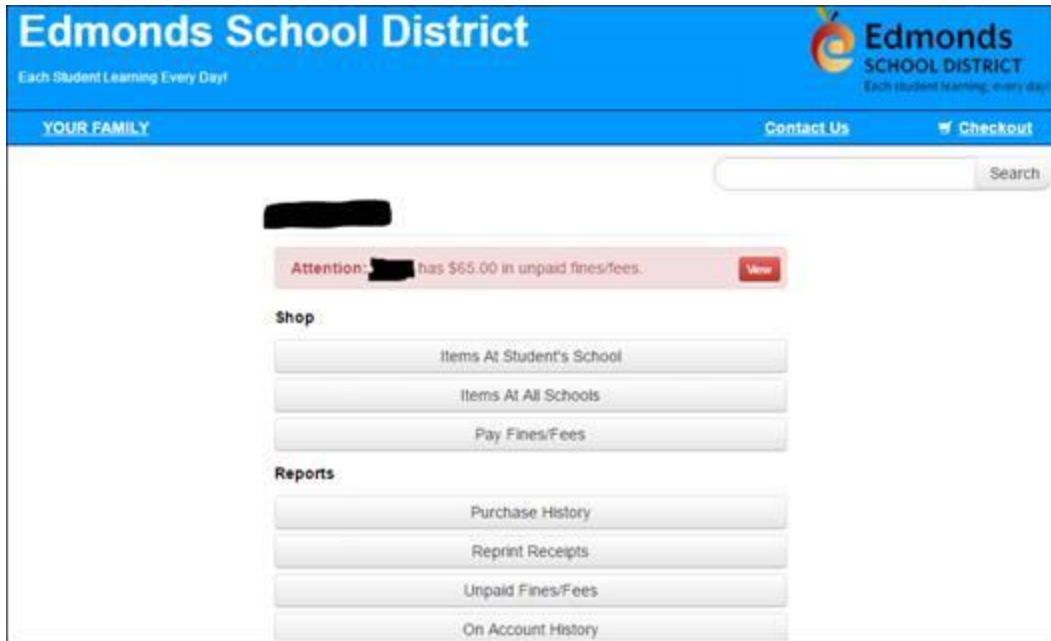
Edmonds School District

Each Student Learning Every Day!

Edmonds
SCHOOL DISTRICT
Each student learning, every day!

YOUR FAMILY

Contact Us

Checkout

Search

Attention: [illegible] has $65.00 in unpaid fines/fees.

View

Shop

Items At Student's School

Items At All Schools

Pay Fines/Fees

Reports

Purchase History

Reprint Receipts

Unpaid Fines/Fees

On Account History